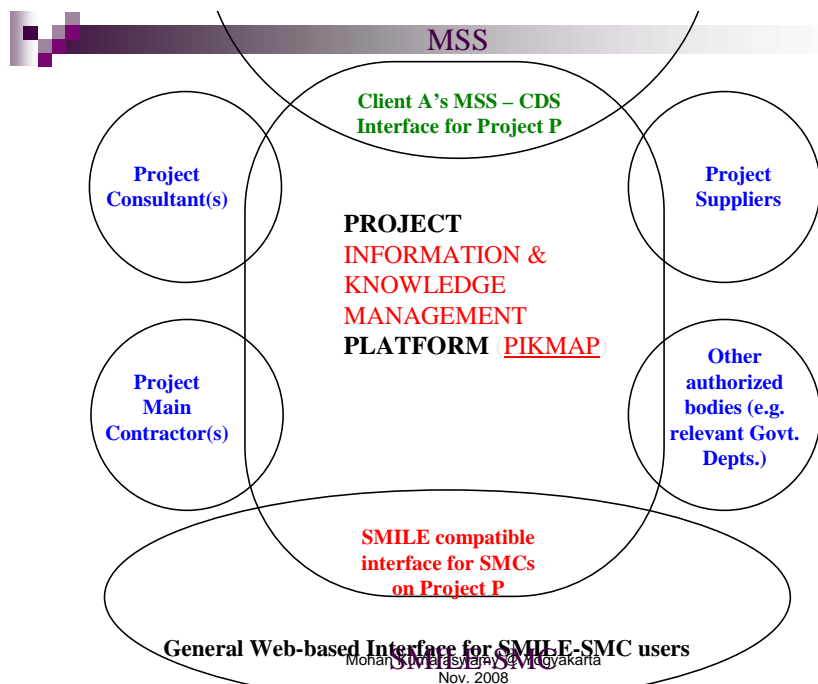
MSS

Client A's MSS – CDS Interface for Project P

Project Consultant(s)

Project Suppliers

PROJECT INFORMATION & KNOWLEDGE MANAGEMENT PLATFORM (PIKMAP)

Project Main Contractor(s)

Other authorized bodies (e.g. relevant Govt. Depts.)

SMILE compatible interface for SMCs on Project P

SMILE-SMC

General Web-based Interface for SMILE-SMC users

Mohan Kumaraswamy @ Yogyakarta Nov. 2008